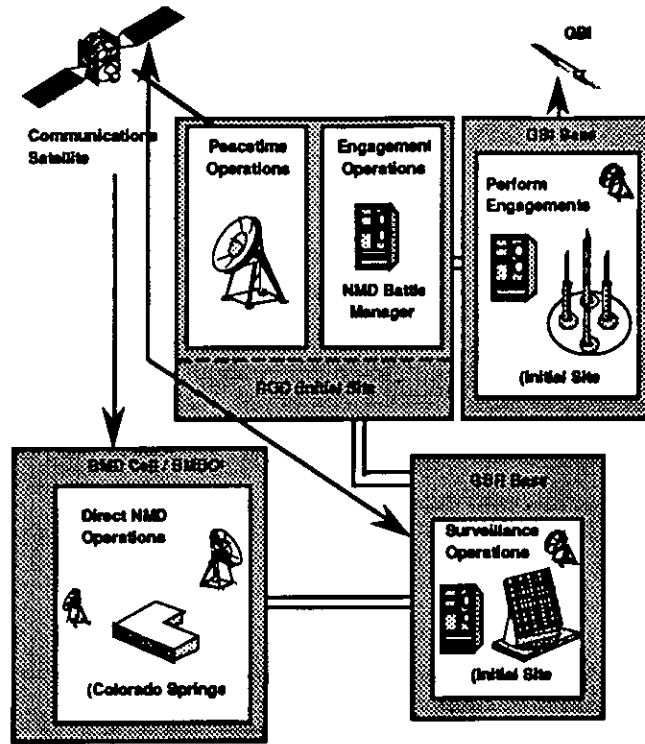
GBI

Communications Satellite

Peacetime Operations

Engagement Operations

NMD Battle Manager

RGD Initial Site

GBI Base

Perform Engagements

(Initial Site

BMD Cell / SMDC!

Direct NMD Operations

(Colorado Springs

GBR Base

Surveillance Operations

(Initial Site